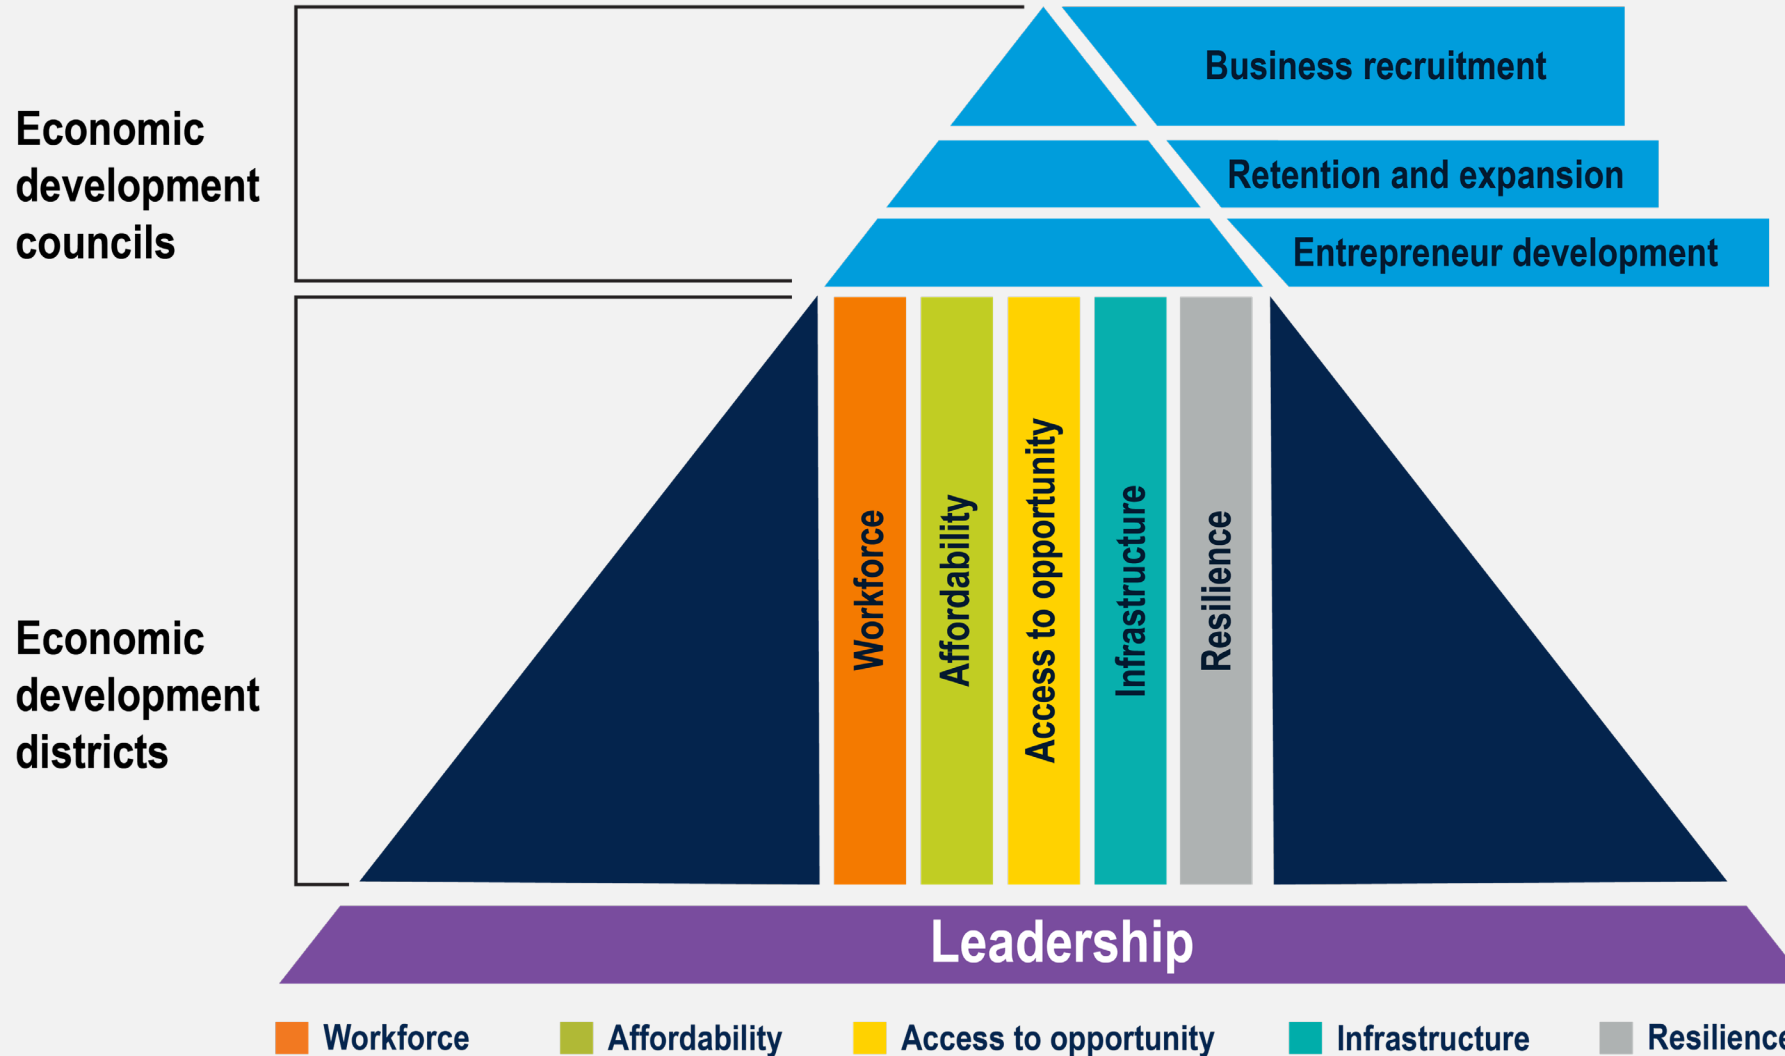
Economic development councils

Business recruitment

Retention and expansion

Entrepreneur development

Economic development districts

Workforce

Affordability

Access to opportunity

Infrastructure

Resilience

Leadership

Workforce Affordability Access to opportunity Infrastructure Resilienc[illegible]